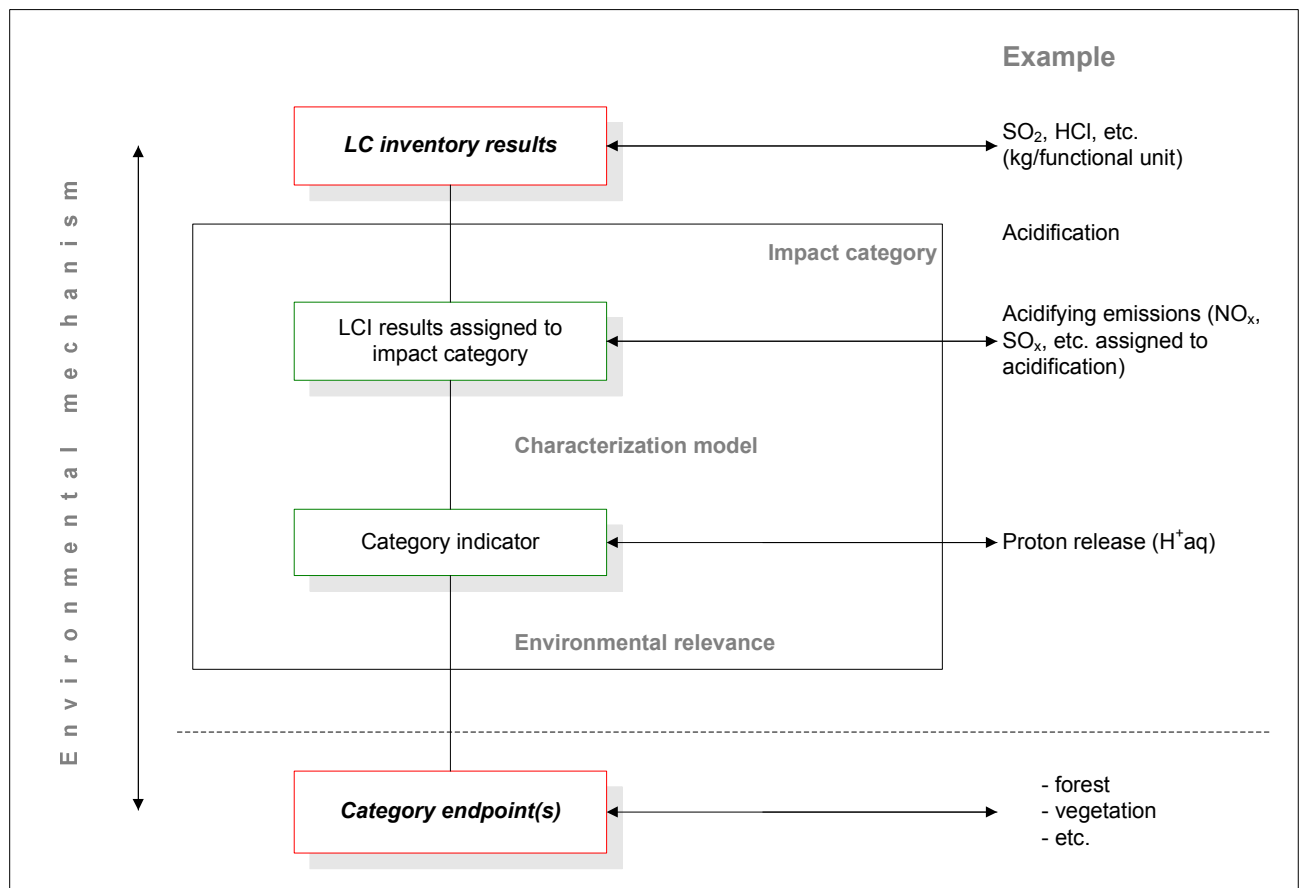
Example

Environmental mechanism

LC inventory results

$SO_2$, HCl, etc. (kg/functional unit)

Acidification

Impact category

LCI results assigned to impact category

Acidifying emissions ($NO_x$, $SO_x$, etc. assigned to acidification)

Characterization model

Category indicator

Proton release ($H^+aq$)

Environmental relevance

Category endpoint(s)

- forest
- vegetation
- etc.